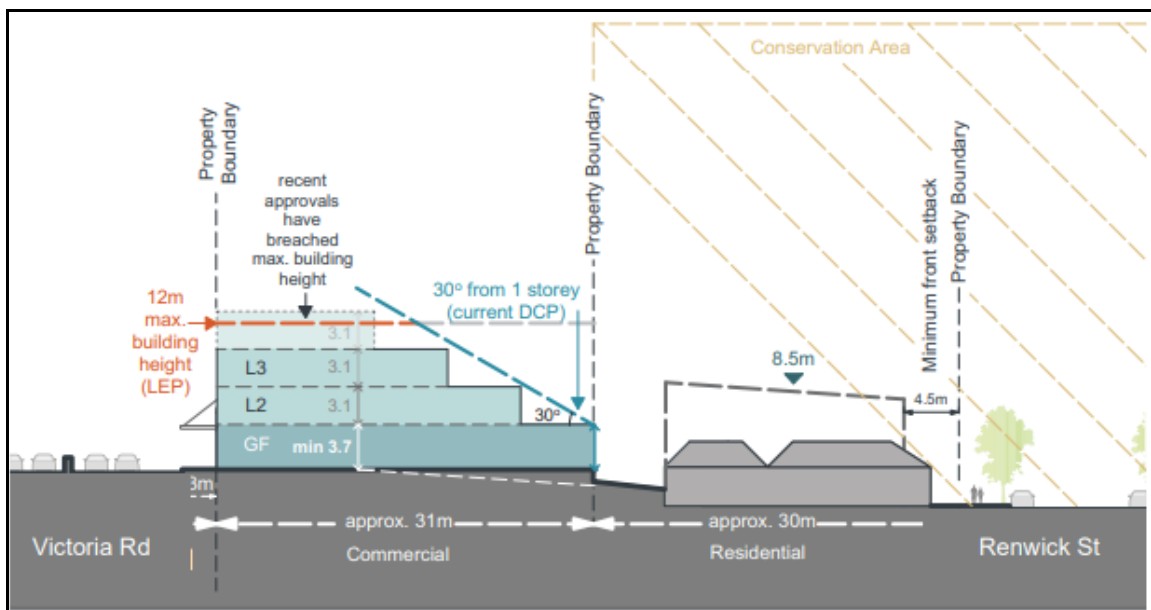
Conservation Area

Property Boundary

recent approvals have breached max. building height

Property Boundary

Minimum front setback

Property Boundary

12m max. building height (LEP)

30° from 1 storey (current DCP)

3.1

L3

3.1

L2

3.1

30°

GF

min 3.7

8.5m

4.5m

3m

approx. 31m

approx. 30m

Victoria Rd

Commercial

Residential

Renwick St